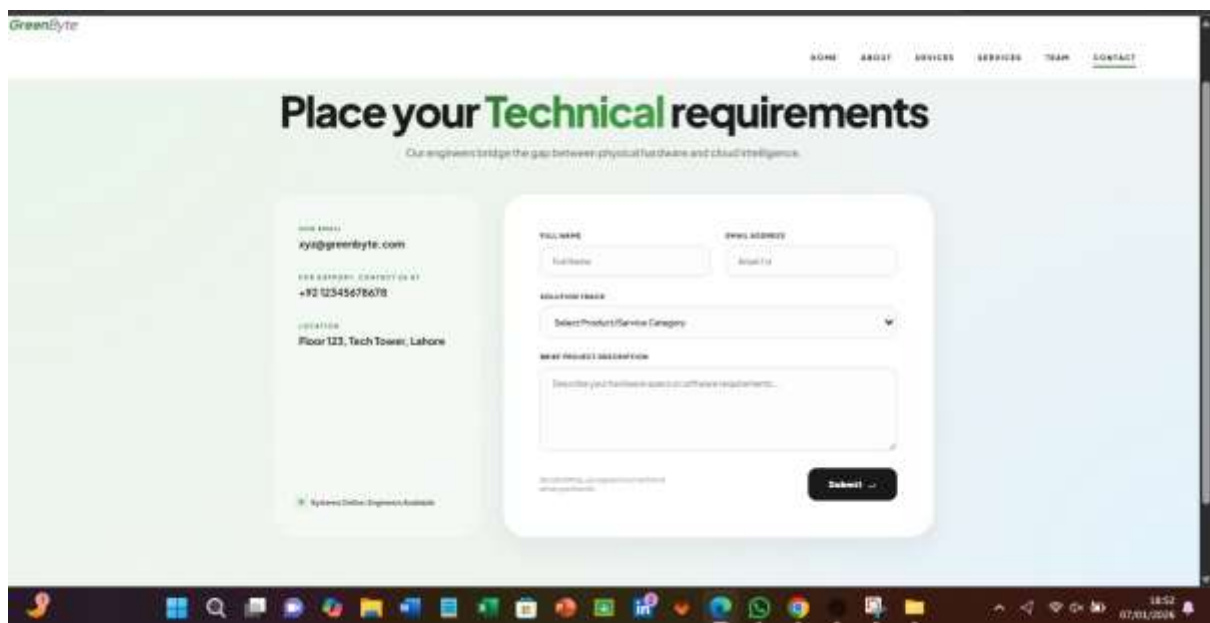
GreenByte

HOME ABOUT DEVICES SERVICES TEAM CONTACT

Place your Technical requirements

Our engineers bridge the gap between physical hardware and cloud intelligence.

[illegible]
xyz@greenbyte.com

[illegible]
+92 12345678678

LOCATION
Floor 123, Tech Tower, Lahore

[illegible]

FULL NAME
Full Name

EMAIL ADDRESS
Email ID

SOLUTION TRACK
Select Product/Service Category

BRIEF PROJECT DESCRIPTION
Describe your hardware specs or software requirements...

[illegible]

Submit

18:52
07/01/2026